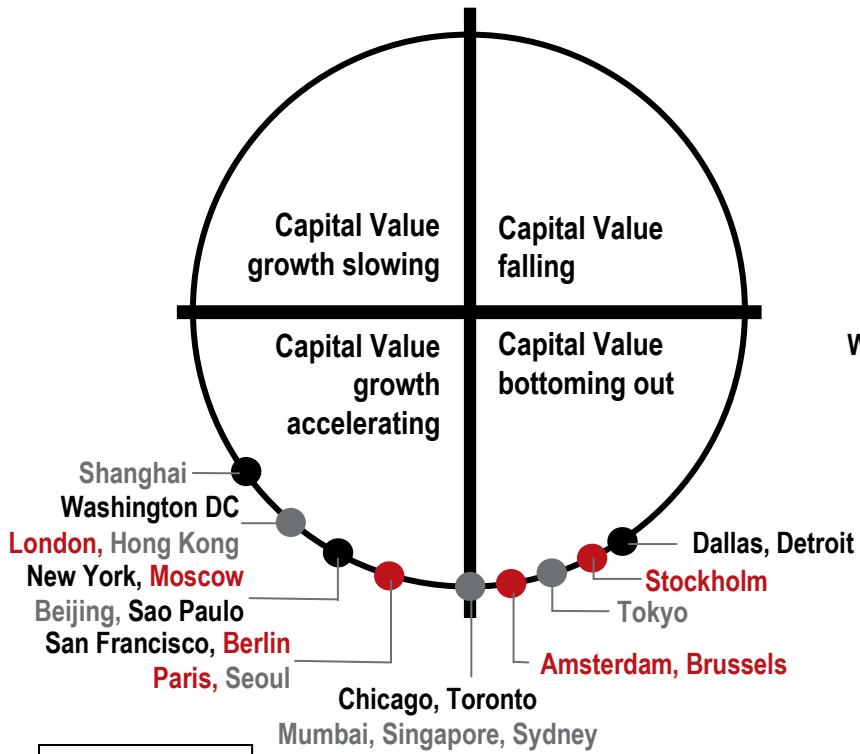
Capital Value growth slowing

Capital Value falling

Capital Value growth accelerating

Capital Value bottoming out

W

Shanghai
Washington DC
London, Hong Kong
New York, Moscow
Beijing, Sao Paulo
San Francisco, Berlin
Paris, Seoul
Chicago, Toronto
Mumbai, Singapore, Sydney
Amsterdam, Brussels
Tokyo
Stockholm
Dallas, Detroit